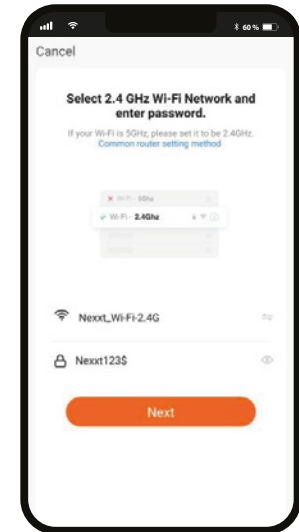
60 %

Cancel

Select 2.4 GHz Wi-Fi Network and enter password.

If your Wi-Fi is 5GHz, please set it to be 2.4GHz.
Common router setting method

Wi-Fi - 5Ghz
Wi-Fi - 2.4Ghz

Nexxt_Wi-Fi-2.4G

Nexxt123$

Next